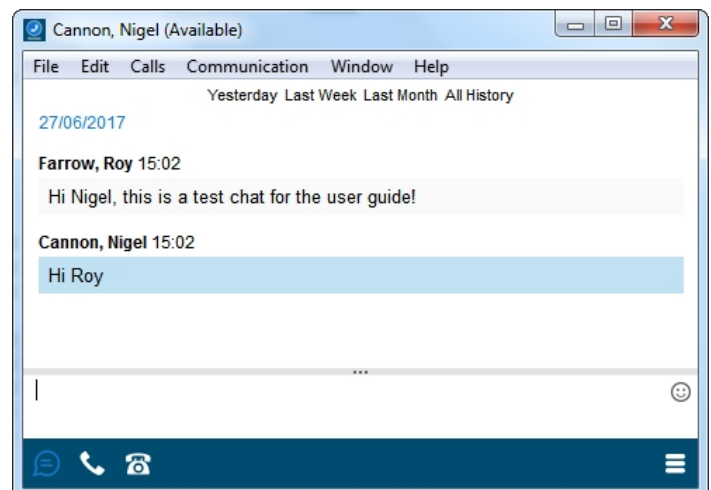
Cannon, Nigel (Available)

File Edit Calls Communication Window Help

Yesterday Last Week Last Month All History

27/06/2017

Farrow, Roy 15:02

Hi Nigel, this is a test chat for the user guide!

Cannon, Nigel 15:02

Hi Roy